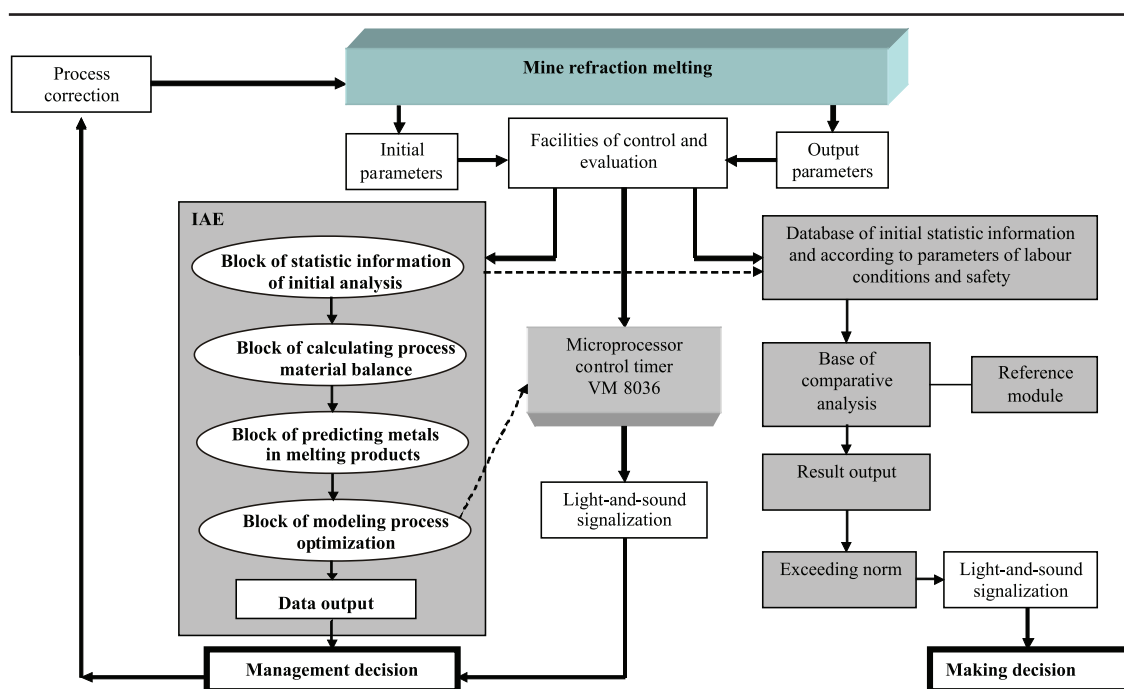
Process correction

Mine refraction melting

Initial parameters

Facilities of control and evaluation

Output parameters

IAE

Block of statistic information of initial analysis

Block of calculating process material balance

Block of predicting metals in melting products

Block of modeling process optimization

Data output

Database of initial statistic information and according to parameters of labour conditions and safety

Microprocessor control timer VM 8036

Base of comparative analysis

Reference module

Result output

Light-and-sound signalization

Exceeding norm

Light-and-sound signalization

Management decision

Making decision